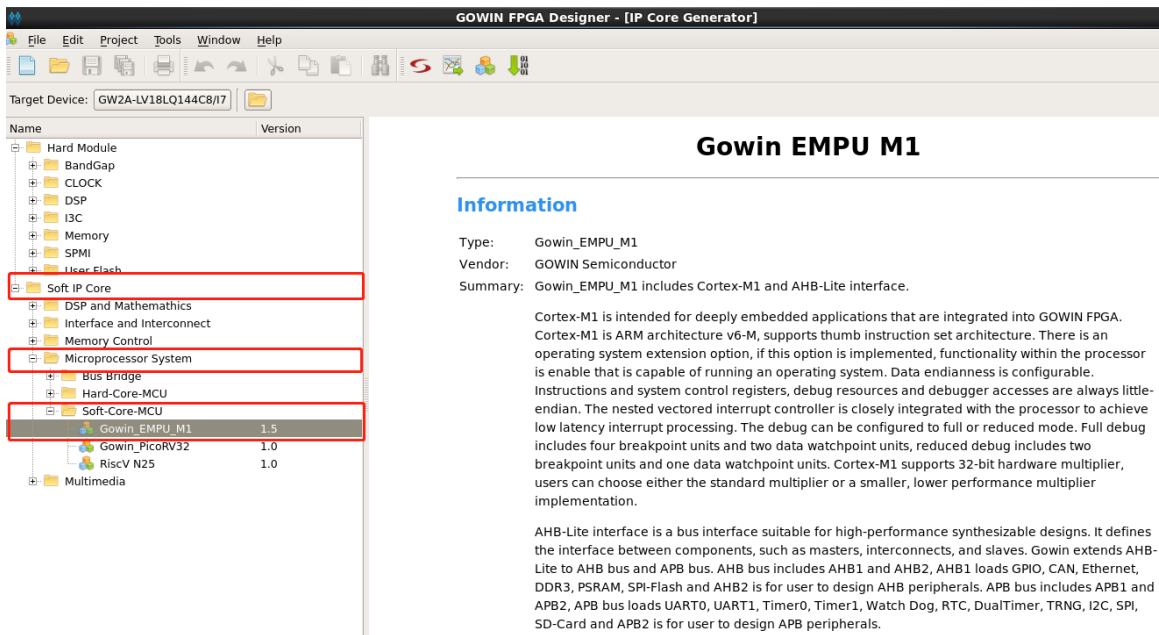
GOWIN FPGA Designer - [IP Core Generator]

File Edit Project Tools Window Help

Target Device: GW2A-LV18LQ144C8/I7

| Name | Version |
|---|---|
| Hard Module | |
| BandGap | |
| CLOCK | |
| DSP | |
| I3C | |
| Memory | |
| SPMI | |
| User Flash | |
| Soft IP Core | |
| DSP and Mathemathics | |
| Interface and Interconnect | |
| Memory Control | |
| Microprocessor System | |
| Bus Bridge | |
| Hard-Core-MCU | |
| Soft-Core-MCU | |
| Gowin_EMPU_M1 | 1.5 |
| Gowin_PicoRV32 | 1.0 |
| RiscV N25 | 1.0 |
| Multimedia | |

Gowin EMPU M1

Information

Type: Gowin_EMPU_M1
Vendor: GOWIN Semiconductor
Summary: Gowin_EMPU_M1 includes Cortex-M1 and AHB-Lite interface.

Cortex-M1 is intended for deeply embedded applications that are integrated into GOWIN FPGA. Cortex-M1 is ARM architecture v6-M, supports thumb instruction set architecture. There is an operating system extension option, if this option is implemented, functionality within the processor is enable that is capable of running an operating system. Data endianness is configurable. Instructions and system control registers, debug resources and debugger accesses are always little-endian. The nested vectored interrupt controller is closely integrated with the processor to achieve low latency interrupt processing. The debug can be configured to full or reduced mode. Full debug includes four breakpoint units and two data watchpoint units, reduced debug includes two breakpoint units and one data watchpoint units. Cortex-M1 supports 32-bit hardware multiplier, users can choose either the standard multiplier or a smaller, lower performance multiplier implementation.

AHB-Lite interface is a bus interface suitable for high-performance synthesizable designs. It defines the interface between components, such as masters, interconnects, and slaves. Gowin extends AHB-Lite to AHB bus and APB bus. AHB bus includes AHB1 and AHB2, AHB1 loads GPIO, CAN, Ethernet, DDR3, PSRAM, SPI-Flash and AHB2 is for user to design AHB peripherals. APB bus includes APB1 and APB2, APB bus loads UART0, UART1, Timer0, Timer1, Watch Dog, RTC, DualTimer, TRNG, I2C, SPI, SD-Card and APB2 is for user to design APB peripherals.